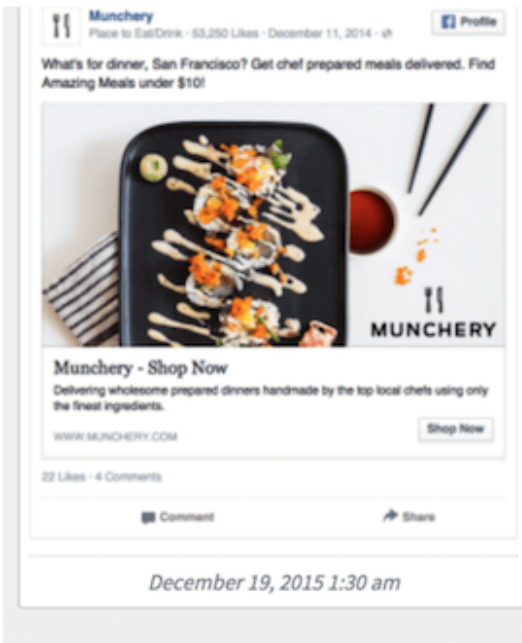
Munchery
Place to Eat/Drink · 53,250 Likes · December 11, 2014 ·

Profile

What's for dinner, San Francisco? Get chef prepared meals delivered. Find Amazing Meals under $10!

MUNCHERY

Munchery - Shop Now

Delivering wholesome prepared dinners handmade by the top local chefs using only the finest ingredients.

WWW.MUNCHERY.COM

Shop Now

22 Likes · 4 Comments

Comment

Share

December 19, 2015 1:30 am